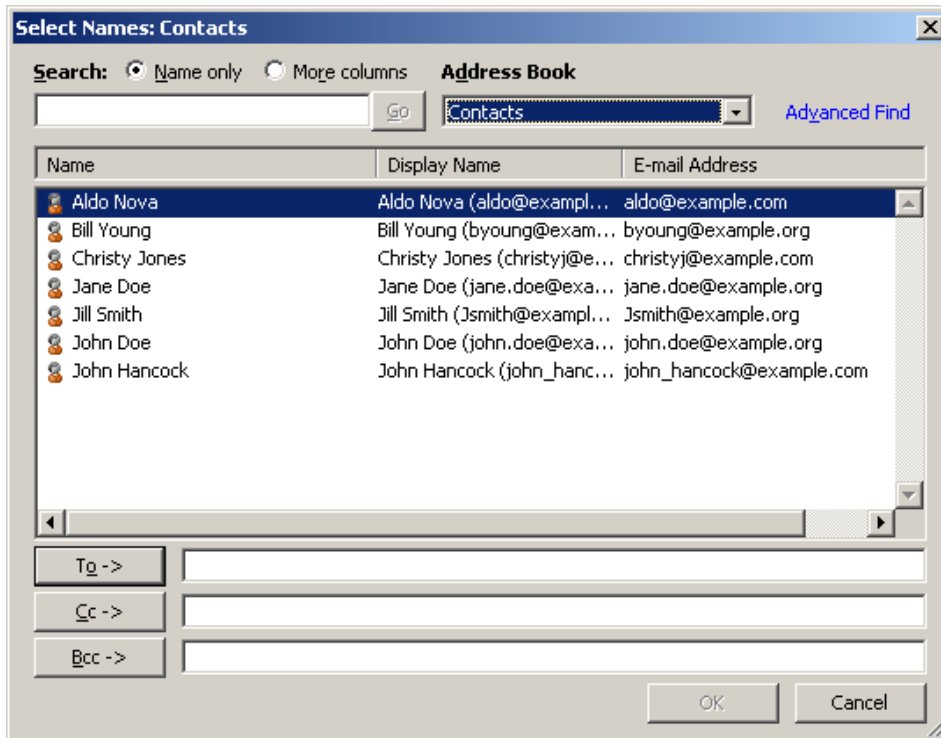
Select Names: Contacts

Search: Name only More columns Address Book

Go Contacts Advanced Find

| Name | Display Name | E-mail Address |
|---|---|---|
| Aldo Nova | Aldo Nova (aldo@exampl... | aldo@example.com |
| Bill Young | Bill Young (byoung@exam... | byoung@example.org |
| Christy Jones | Christy Jones (christyj@e... | christyj@example.com |
| Jane Doe | Jane Doe (jane.doe@exa... | jane.doe@example.org |
| Jill Smith | Jill Smith (Jsmith@exampl... | Jsmith@example.org |
| John Doe | John Doe (john.doe@exa... | john.doe@example.org |
| John Hancock | John Hancock (john_hanc... | john_hancock@example.com |

To ->

Cc ->

Bcc ->

OK Cancel